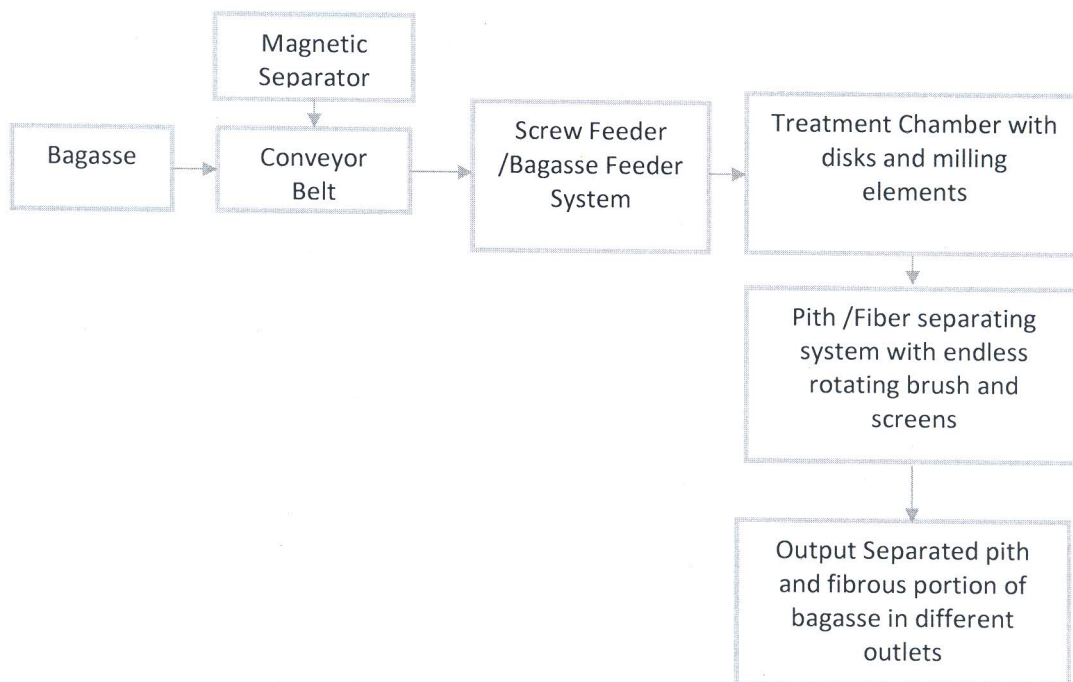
Magnetic Separator

Bagasse

Conveyor Belt

Screw Feeder /Bagasse Feeder System

Treatment Chamber with disks and milling elements

Pith /Fiber separating system with endless rotating brush and screens

Output Separated pith and fibrous portion of bagasse in different outlets